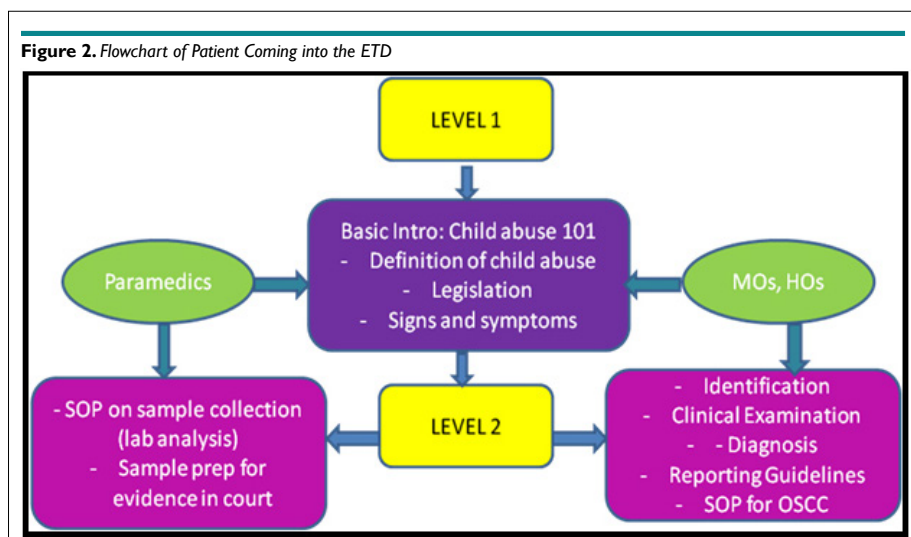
**Figure 2.** *Flowchart of Patient Coming into the ETD*

LEVEL 1

Basic Intro: Child abuse 101
- Definition of child abuse
- Legislation
- Signs and symptoms

Paramedics

MOs, HOs

- SOP on sample collection (lab analysis)
- Sample prep for evidence in court

LEVEL 2

- Identification
- Clinical Examination
- - Diagnosis
- Reporting Guidelines
- SOP for OSCC